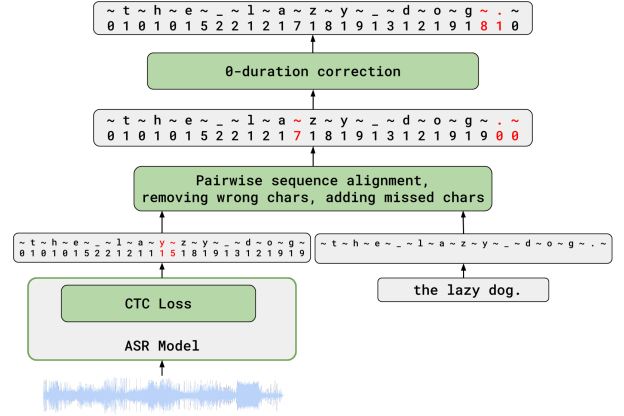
~ t ~ h ~ e ~ _ ~ l ~ a ~ z ~ y ~ _ ~ d ~ o ~ g ~ . ~
0 1 0 1 0 1 5 2 2 1 2 1 7 1 8 1 9 1 3 1 2 1 9 1 8 1 0

0-duration correction

~ t ~ h ~ e ~ _ ~ l ~ a ~ ~ z ~ y ~ _ ~ d ~ o ~ g ~ . ~
0 1 0 1 0 1 5 2 2 1 2 1 7 1 8 1 9 1 3 1 2 1 9 1 9 0 0

Pairwise sequence alignment, removing wrong chars, adding missed chars

~ t ~ h ~ e ~ _ ~ l ~ a ~ y ~ z ~ y ~ _ ~ d ~ o ~ g ~
0 1 0 1 0 1 5 2 2 1 2 1 1 1 5 1 8 1 9 1 3 1 2 1 9 1 9

~ t ~ h ~ e ~ _ ~ l ~ a ~ z ~ y ~ _ ~ d ~ o ~ g ~ . ~

the lazy dog.

CTC Loss

ASR Model